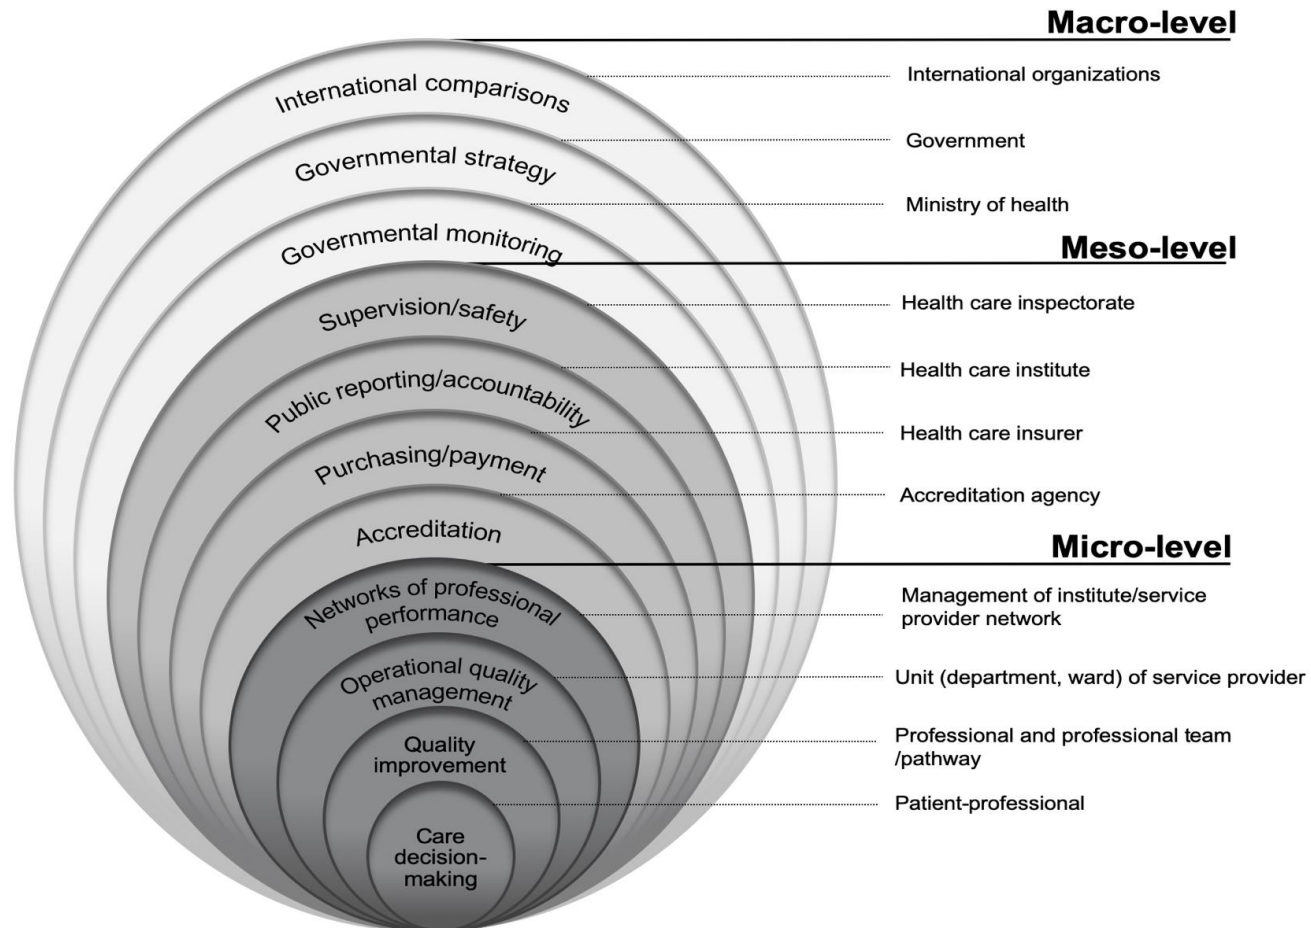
Macro-level

International comparisons — International organizations

Governmental strategy — Government

Governmental monitoring — Ministry of health

Meso-level

Supervision/safety — Health care inspectorate

Public reporting/accountability — Health care institute

Purchasing/payment — Health care insurer

Accreditation — Accreditation agency

Micro-level

Networks of professional/ performance — Management of institute/service provider network

Operational quality management — Unit (department, ward) of service provider

Quality improvement — Professional and professional team /pathway

Care decision-making — Patient-professional